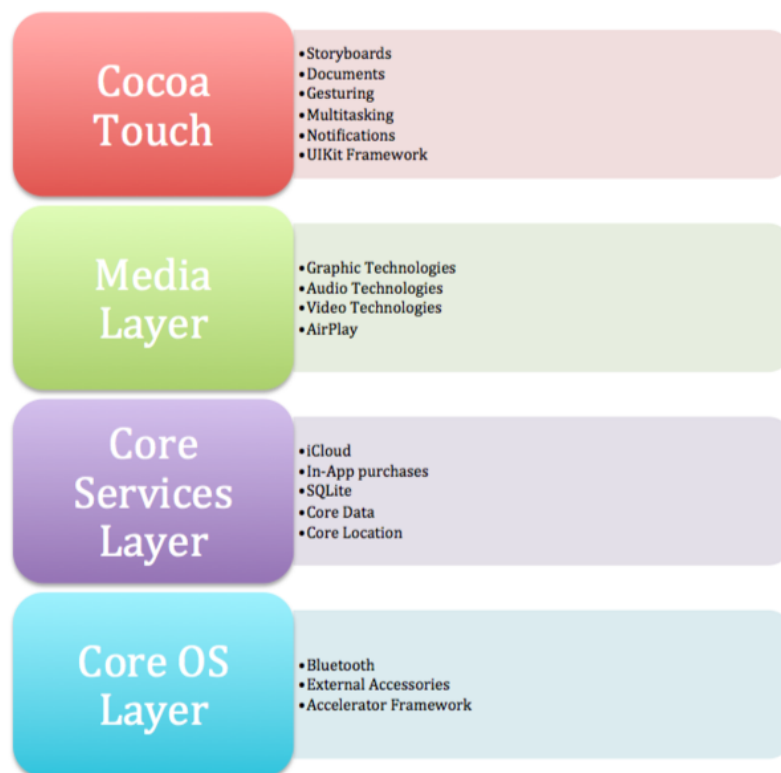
Cocoa Touch

•Storyboards
•Documents
•Gesturing
•Multitasking
•Notifications
•UIKit Framework

Media Layer

•Graphic Technologies
•Audio Technologies
•Video Technologies
•AirPlay

Core Services Layer

•iCloud
•In-App purchases
•SQLite
•Core Data
•Core Location

Core OS Layer

•Bluetooth
•External Accessories
•Accelerator Framework